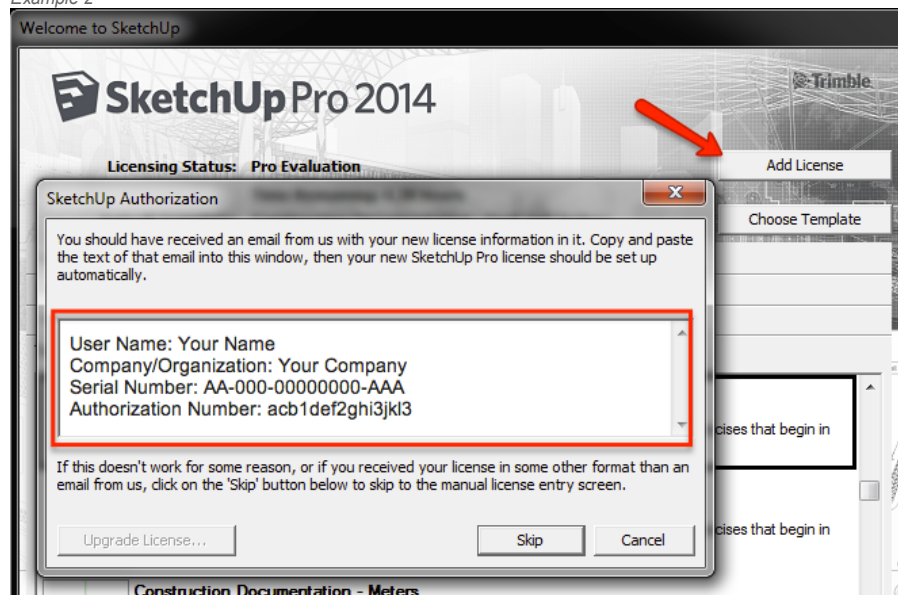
Example 2

Welcome to SketchUp

SketchUp Pro 2014

Trimble

Licensing Status: Pro Evaluation

Add License

SketchUp Authorization

Choose Template

You should have received an email from us with your new license information in it. Copy and paste the text of that email into this window, then your new SketchUp Pro license should be set up automatically.

User Name: Your Name
Company/Organization: Your Company
Serial Number: AA-000-00000000-AAA
Authorization Number: acb1def2ghi3jkl3

cises that begin in

If this doesn't work for some reason, or if you received your license in some other format than an email from us, click on the 'Skip' button below to skip to the manual license entry screen.

cises that begin in

Upgrade License...

Skip

Cancel

Construction Documentation - Meters